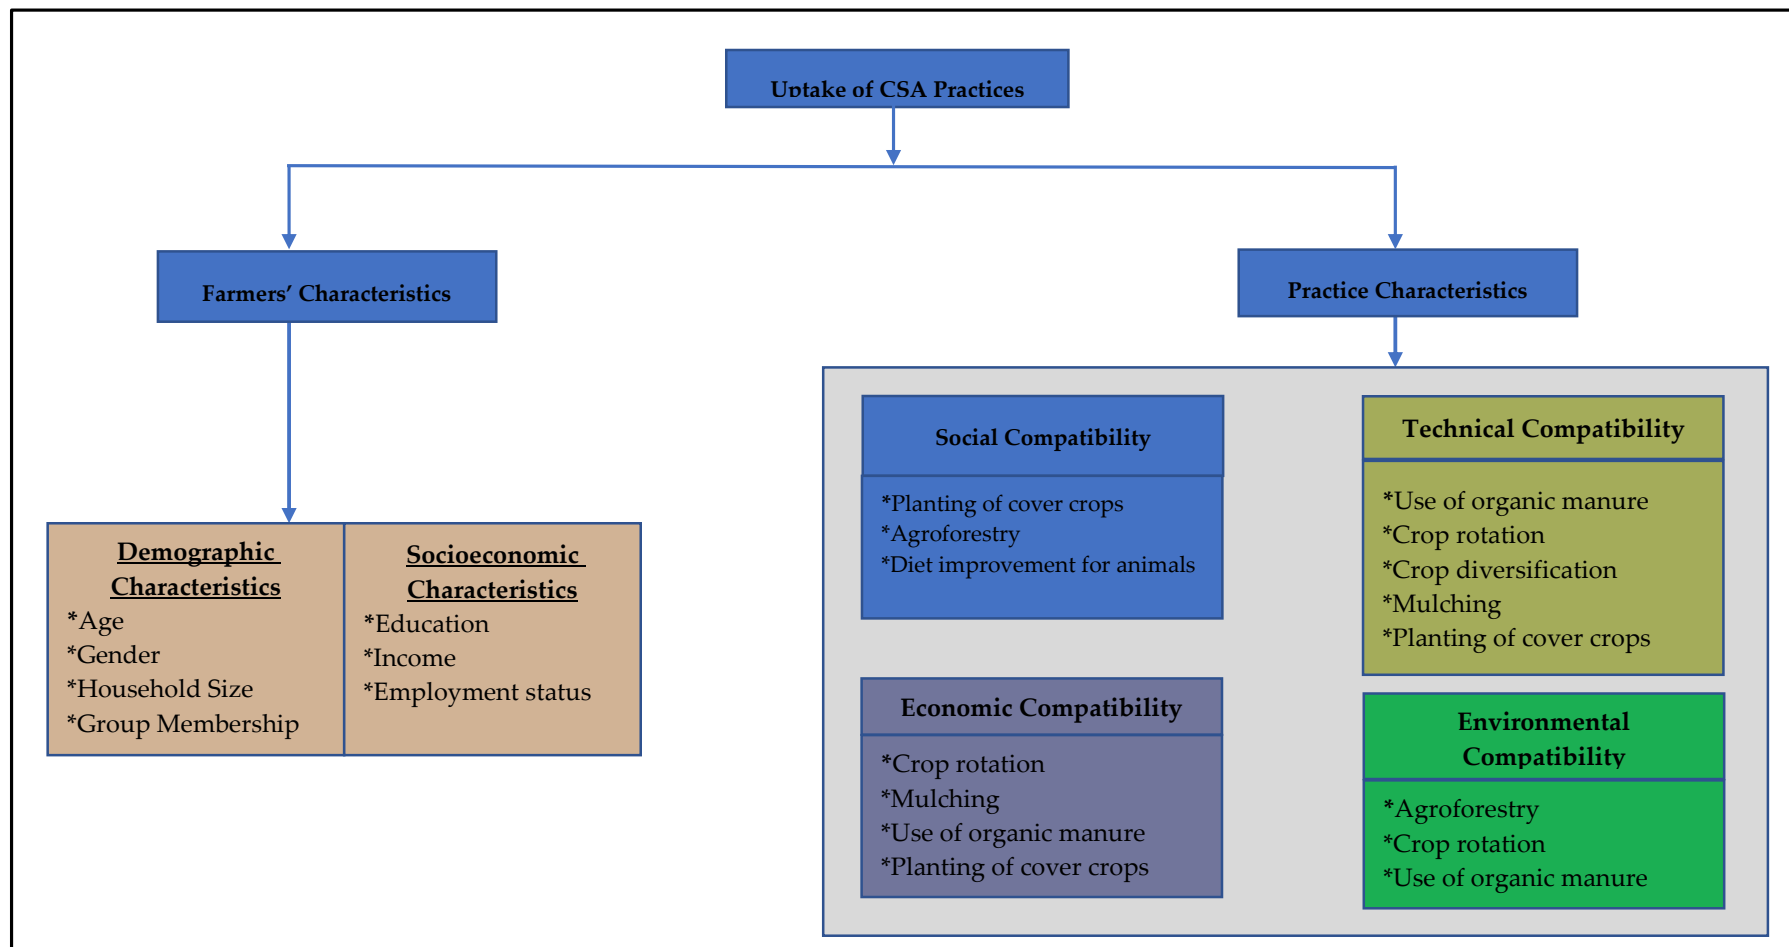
Uptake of CSA Practices

Farmers' Characteristics

Practice Characteristics

Demographic Characteristics
*Age
*Gender
*Household Size
*Group Membership

Socioeconomic Characteristics
*Education
*Income
*Employment status

Social Compatibility
*Planting of cover crops
*Agroforestry
*Diet improvement for animals

Technical Compatibility
*Use of organic manure
*Crop rotation
*Crop diversification
*Mulching
*Planting of cover crops

Economic Compatibility
*Crop rotation
*Mulching
*Use of organic manure
*Planting of cover crops

Environmental Compatibility
*Agroforestry
*Crop rotation
*Use of organic manure